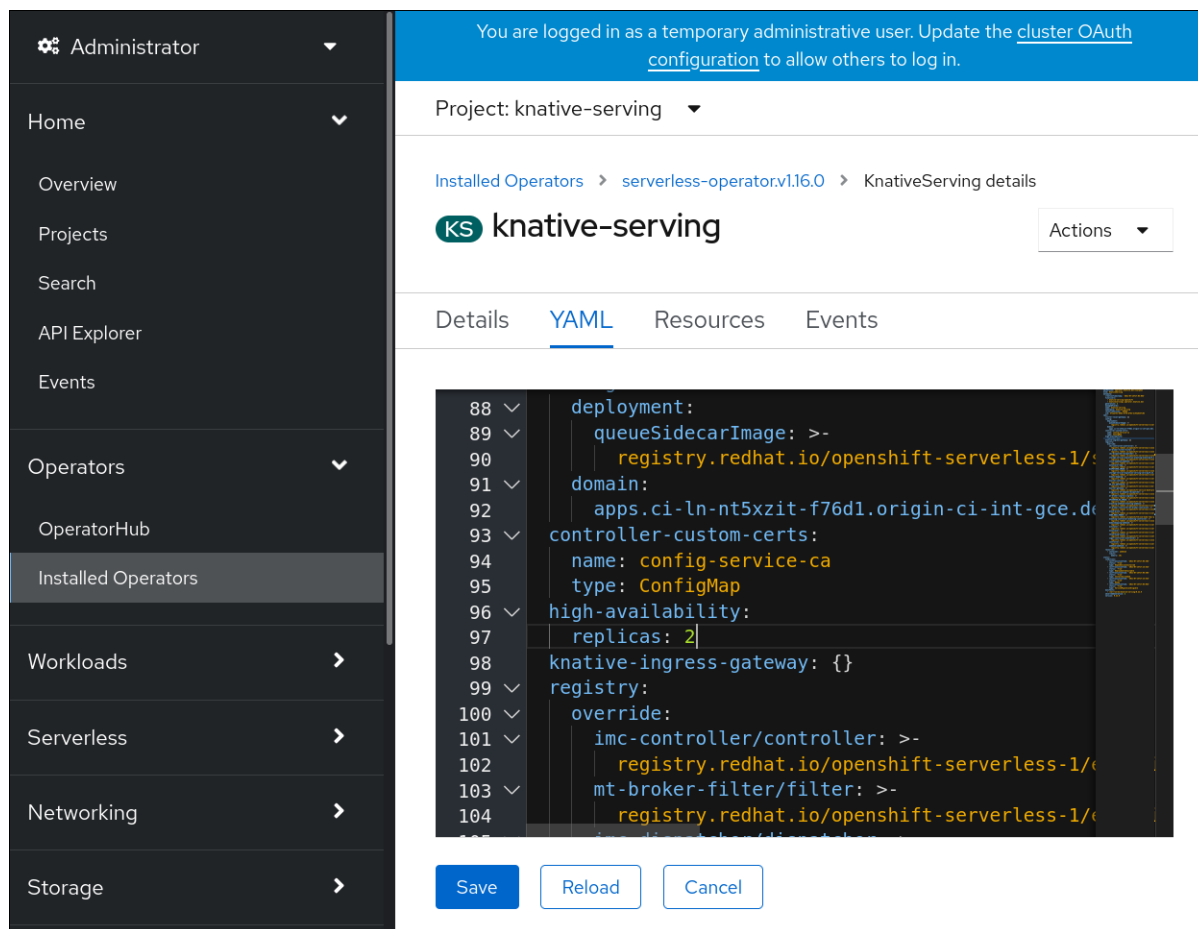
Administrator

Home

Overview

Projects

Search

API Explorer

Events

Operators

OperatorHub

Installed Operators

Workloads

Serverless

Networking

Storage

You are logged in as a temporary administrative user. Update the cluster OAuth configuration to allow others to log in.

Project: knative-serving

Installed Operators > serverless-operator.v1.16.0 > KnativeServing details

KS knative-serving

Actions

Details YAML Resources Events

88 deployment:
89 queueSidecarImage: >-
90 registry.redhat.io/openshift-serverless-1/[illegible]
91 domain:
92 apps.ci-ln-nt5xzit-f76d1.origin-ci-int-gce.d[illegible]
93 controller-custom-certs:
94 name: config-service-ca
95 type: ConfigMap
96 high-availability:
97 replicas: 2
98 knative-ingress-gateway: {}
99 registry:
100 override:
101 imc-controller/controller: >-
102 registry.redhat.io/openshift-serverless-1/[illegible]
103 mt-broker-filter/filter: >-
104 registry.redhat.io/openshift-serverless-1/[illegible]

Save Reload Cancel